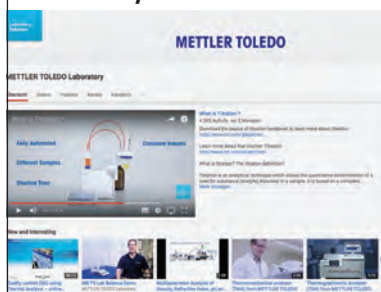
Laboratory
Balances

METTLER TOLEDO

METTLER TOLEDO Laboratory

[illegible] Videos Playlists Channels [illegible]

What is Titration?

Fully Automated
Different Samples
Shorter Time
Consistent Results

What is Titration?
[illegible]
Download the brochure of titration handbook to learn more about titration
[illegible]
Learn more about the titration Excellence
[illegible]
What is Titration? The Titration definition!
Titration is an analytical technique which allows the quantitative determination of a specific substance (analyte) dissolved in a sample. It is based on a complete...
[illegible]

New and interesting

Quality control (QC) using Partial Analysis – online...
METTLER TOLEDO
METTLER TOLEDO
Multiparameter Analysis of Density, Refractive Index, pH...
Thermogravimetric analysis (TGA) from METTLER TOLEDO
Thermogravimetric Analysis (TGA) from METTLER TOLEDO